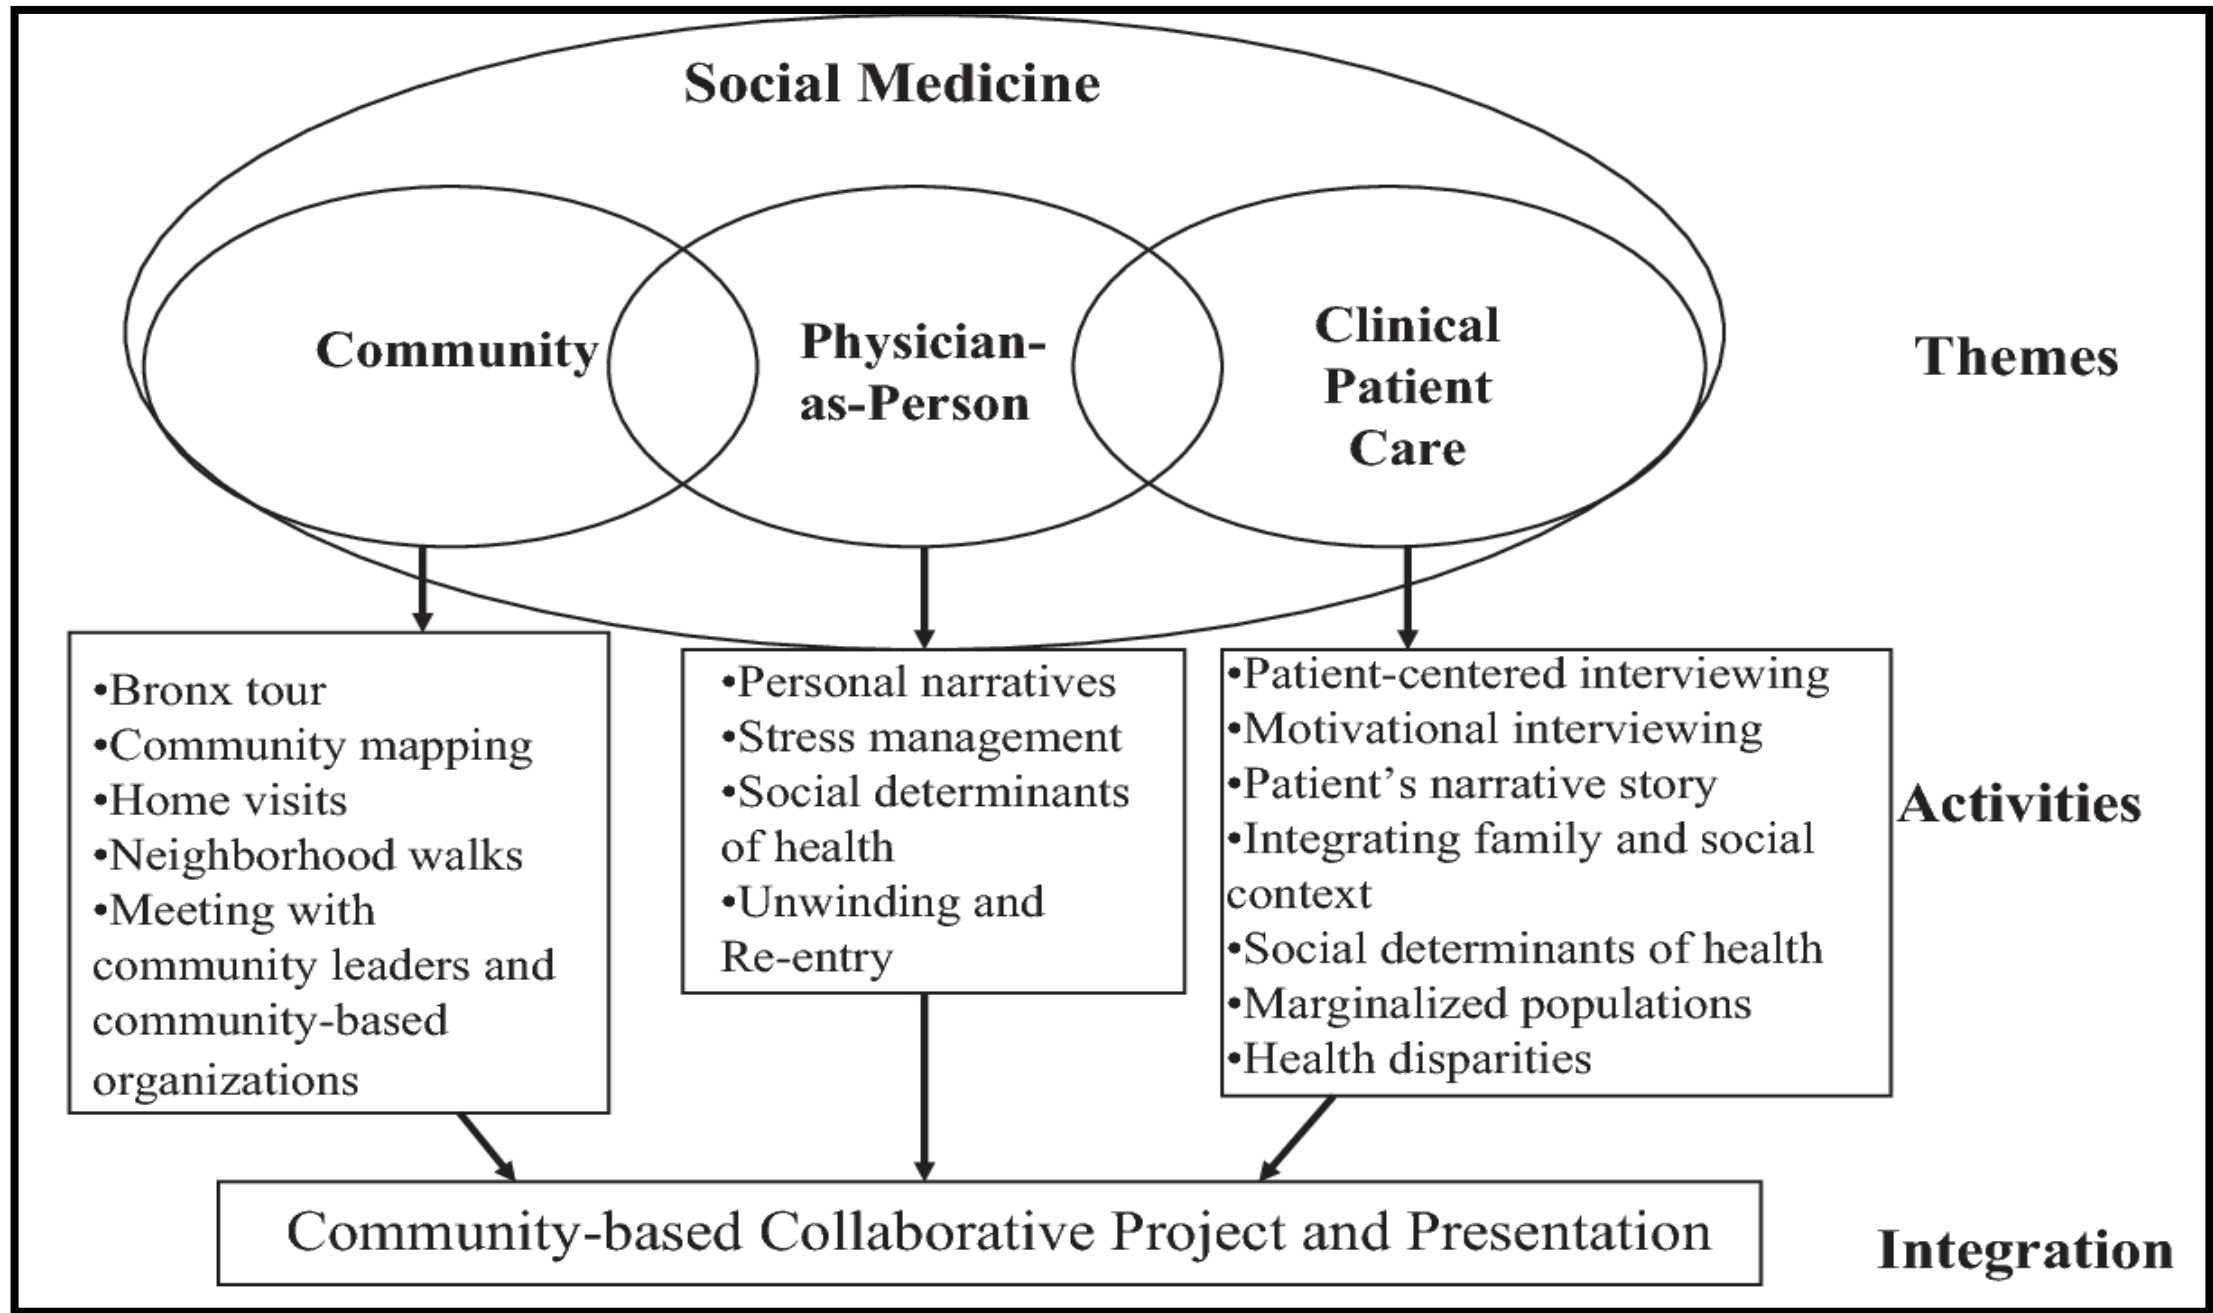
Social Medicine

Community

Physician-as-Person

Clinical Patient Care

Themes

•Bronx tour
•Community mapping
•Home visits
•Neighborhood walks
•Meeting with community leaders and community-based organizations

•Personal narratives
•Stress management
•Social determinants of health
•Unwinding and Re-entry

•Patient-centered interviewing
•Motivational interviewing
•Patient's narrative story
•Integrating family and social context
•Social determinants of health
•Marginalized populations
•Health disparities

Activities

Community-based Collaborative Project and Presentation

Integration